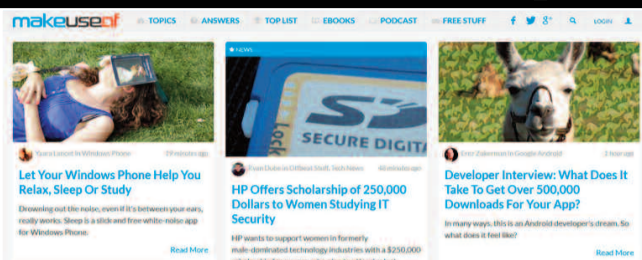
makeuseof TOPICS ANSWERS TOP LIST EBOOKS PODCAST FREE STUFF LOGIN

NEWS

SECURE DIGITA

Yaara Lancet in Windows Phone 19 minutes ago

Let Your Windows Phone Help You Relax, Sleep Or Study

Drowning out the noise, even if it's between your ears, really works. Sleep is a slick and free white-noise app for Windows Phone.

Read More

Ryan Dube in Offbeat Stuff, Tech News 46 minutes ago

HP Offers Scholarship of 250,000 Dollars to Women Studying IT Security

HP wants to support women in formerly male-dominated technology industries with a $250,000 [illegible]

Erez Zukerman in Google Android 1 hour ago

Developer Interview: What Does It Take To Get Over 500,000 Downloads For Your App?

In many ways, this is an Android developer's dream. So what does it feel like?

Read More